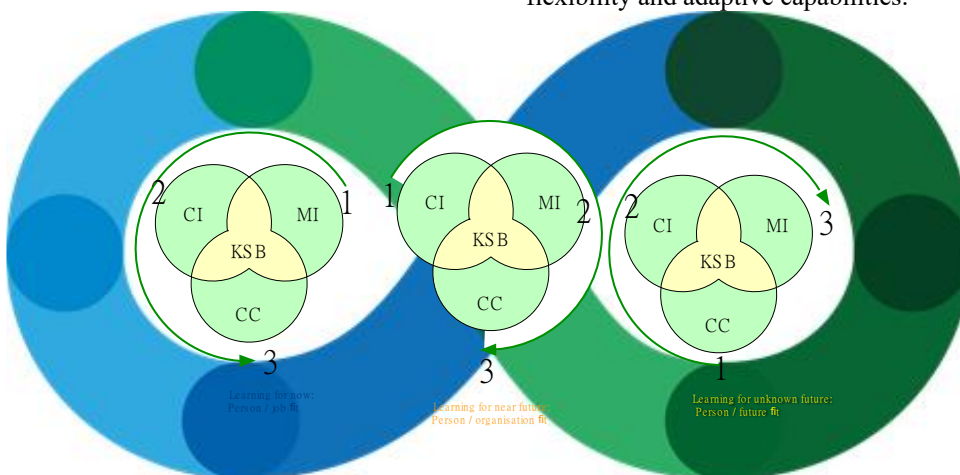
flexibility and adaptive capabilities.

2 CI MI 1
KSB
CC
3

Learning for now:
Person / job fit

1 CI MI 2
KSB
CC
3

Learning for near future:
Person / organisation fit

2 CI MI 3
KSB
CC
1

Learning for unknown future:
Person / future fit